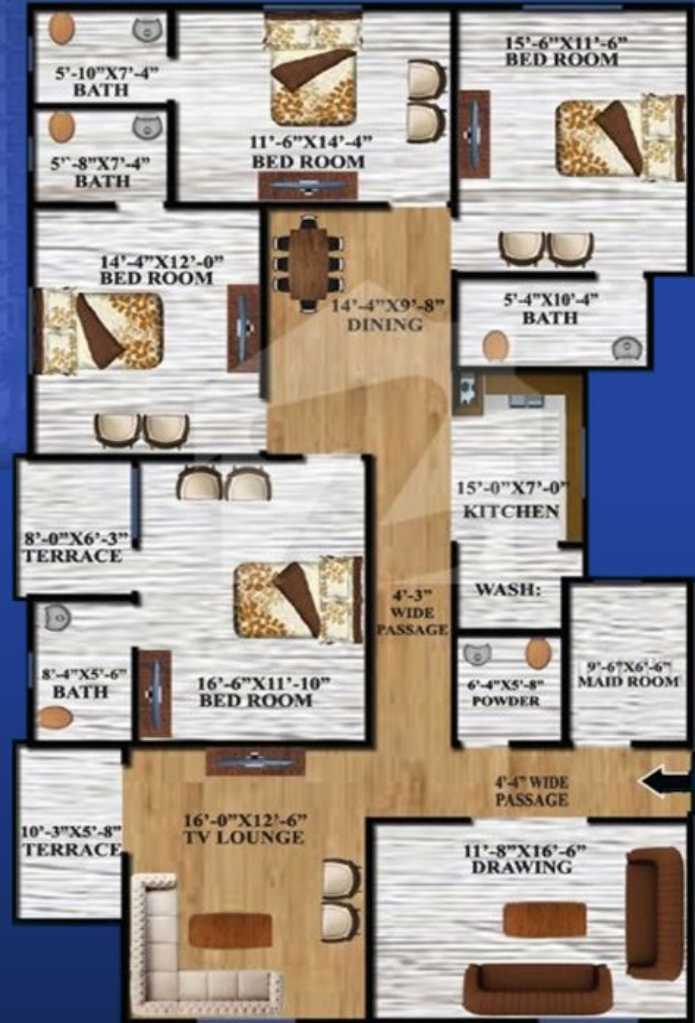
5'-10"X7'-4"
BATH

11'-6"X14'-4"
BED ROOM

15'-6"X11'-6"
BED ROOM

5'-8"X7'-4"
BATH

14'-4"X12'-0"
BED ROOM

14'-4"X9'-8"
DINING

5'-4"X10'-4"
BATH

15'-0"X7'-0"
KITCHEN

8'-0"X6'-3"
TERRACE

4'-3"
WIDE
PASSAGE

WASH:

8'-4"X5'-6"
BATH

16'-6"X11'-10"
BED ROOM

6'-4"X5'-8"
POWDER

9'-6"X6'-6"
MAID ROOM

4'-4" WIDE
PASSAGE

10'-3"X5'-8"
TERRACE

16'-0"X12'-6"
TV LOUNGE

11'-8"X16'-6"
DRAWING